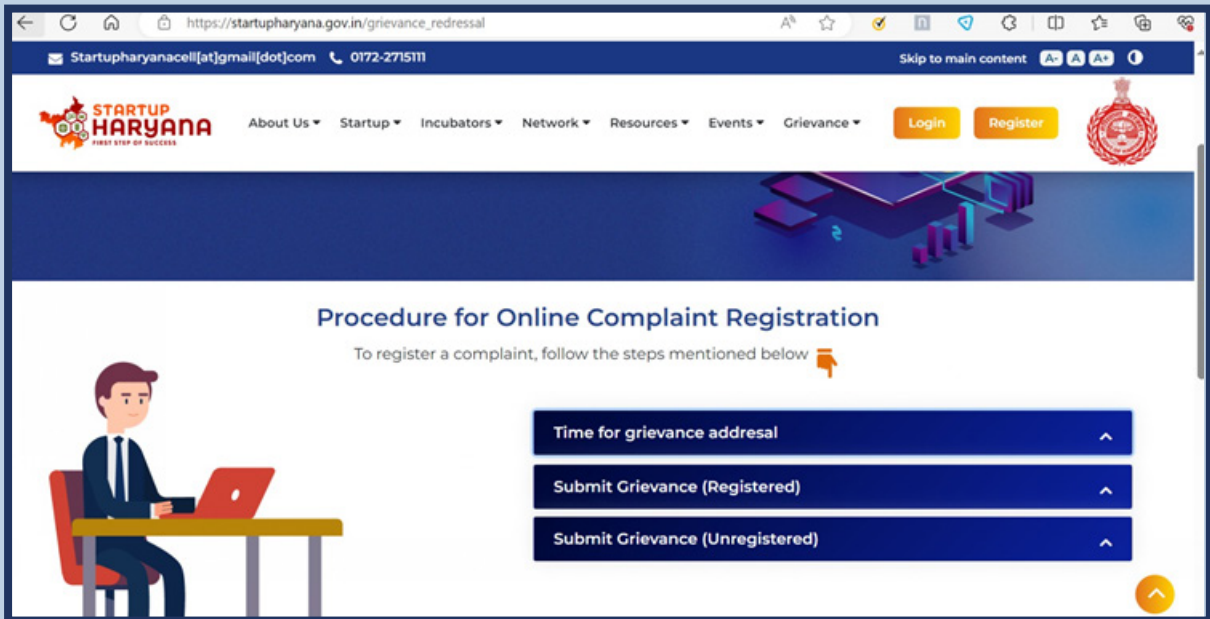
https://startupharyana.gov.in/grievance_redressal

Startupharyanacell[at]gmail[dot]com 0172-2715111

Skip to main content A- A A+

STARTUP HARYANA FIRST STEP OF SUCCESS

About Us Startup Incubators Network Resources Events Grievance Login Register

Procedure for Online Complaint Registration

To register a complaint, follow the steps mentioned below

Time for grievance addresal

Submit Grievance (Registered)

Submit Grievance (Unregistered)